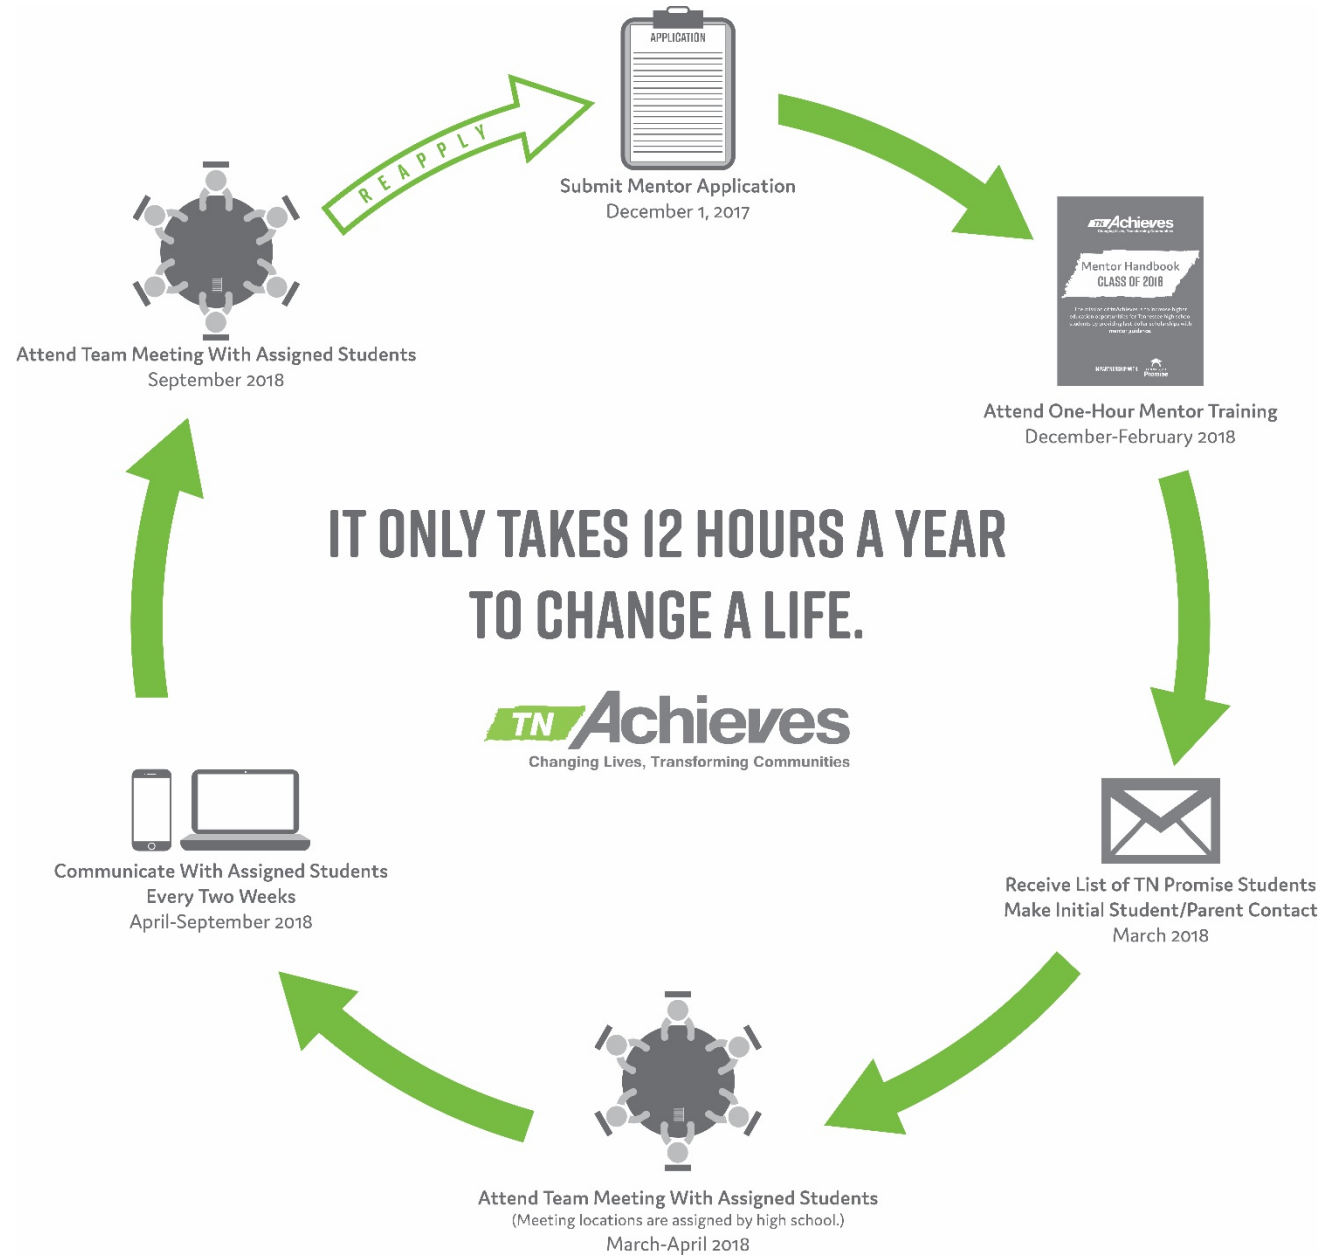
APPLICATION

Submit Mentor Application
December 1, 2017

TN Achieves

Mentor Handbook
CLASS OF 2018

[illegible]

Promise

Attend One-Hour Mentor Training
December-February 2018

Receive List of TN Promise Students
Make Initial Student/Parent Contact
March 2018

Attend Team Meeting With Assigned Students
(Meeting locations are assigned by high school.)
March-April 2018

Communicate With Assigned Students
Every Two Weeks
April-September 2018

Attend Team Meeting With Assigned Students
September 2018

REAPPLY

IT ONLY TAKES 12 HOURS A YEAR TO CHANGE A LIFE.

TN Achieves
Changing Lives, Transforming Communities